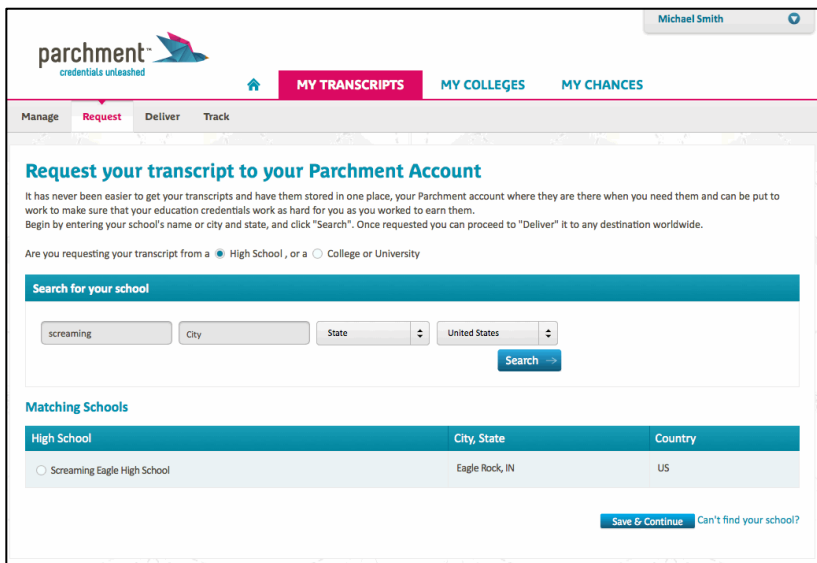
Michael Smith

parchment™
credentials unleashed

MY TRANSCRIPTS MY COLLEGES MY CHANCES

Manage Request Deliver Track

Request your transcript to your Parchment Account

It has never been easier to get your transcripts and have them stored in one place, your Parchment account where they are there when you need them and can be put to work to make sure that your education credentials work as hard for you as you worked to earn them.
Begin by entering your school's name or city and state, and click "Search". Once requested you can proceed to "Deliver" it to any destination worldwide.

Are you requesting your transcript from a High School , or a College or University

Search for your school

screaming City State United States

Search

Matching Schools

| High School | City, State | Country |
|---|---|---|
| Screaming Eagle High School | Eagle Rock, IN | US |

Save & Continue Can't find your school?